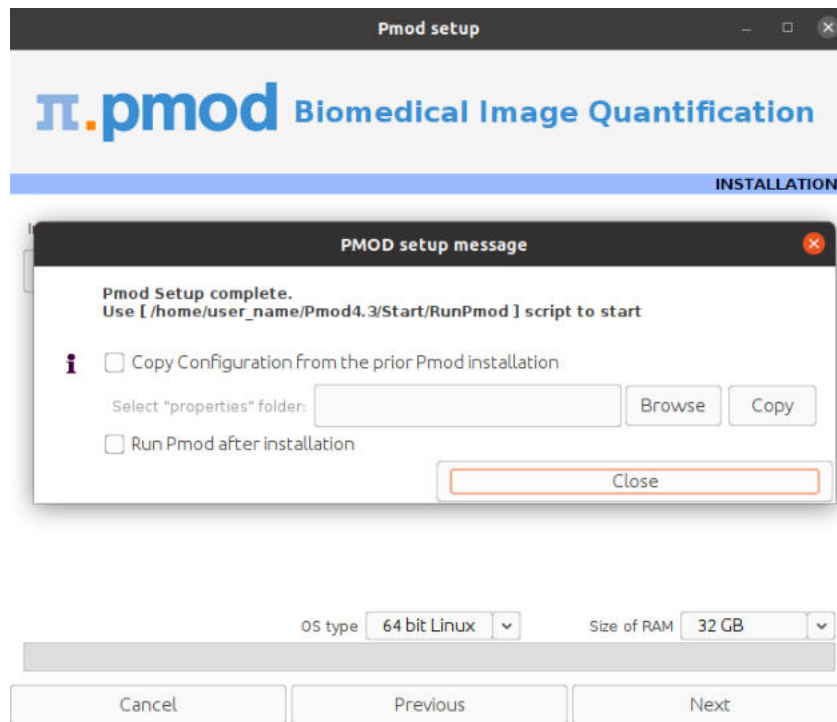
Pmod setup

π.pmod Biomedical Image Quantification

INSTALLATION

PMOD setup message

Pmod Setup complete.
Use [ /home/user_name/Pmod4.3/Start/RunPmod ] script to start

Copy Configuration from the prior Pmod installation

Select "properties" folder:

Browse

Copy

Run Pmod after installation

Close

OS type 64 bit Linux

Size of RAM 32 GB

Cancel

Previous

Next